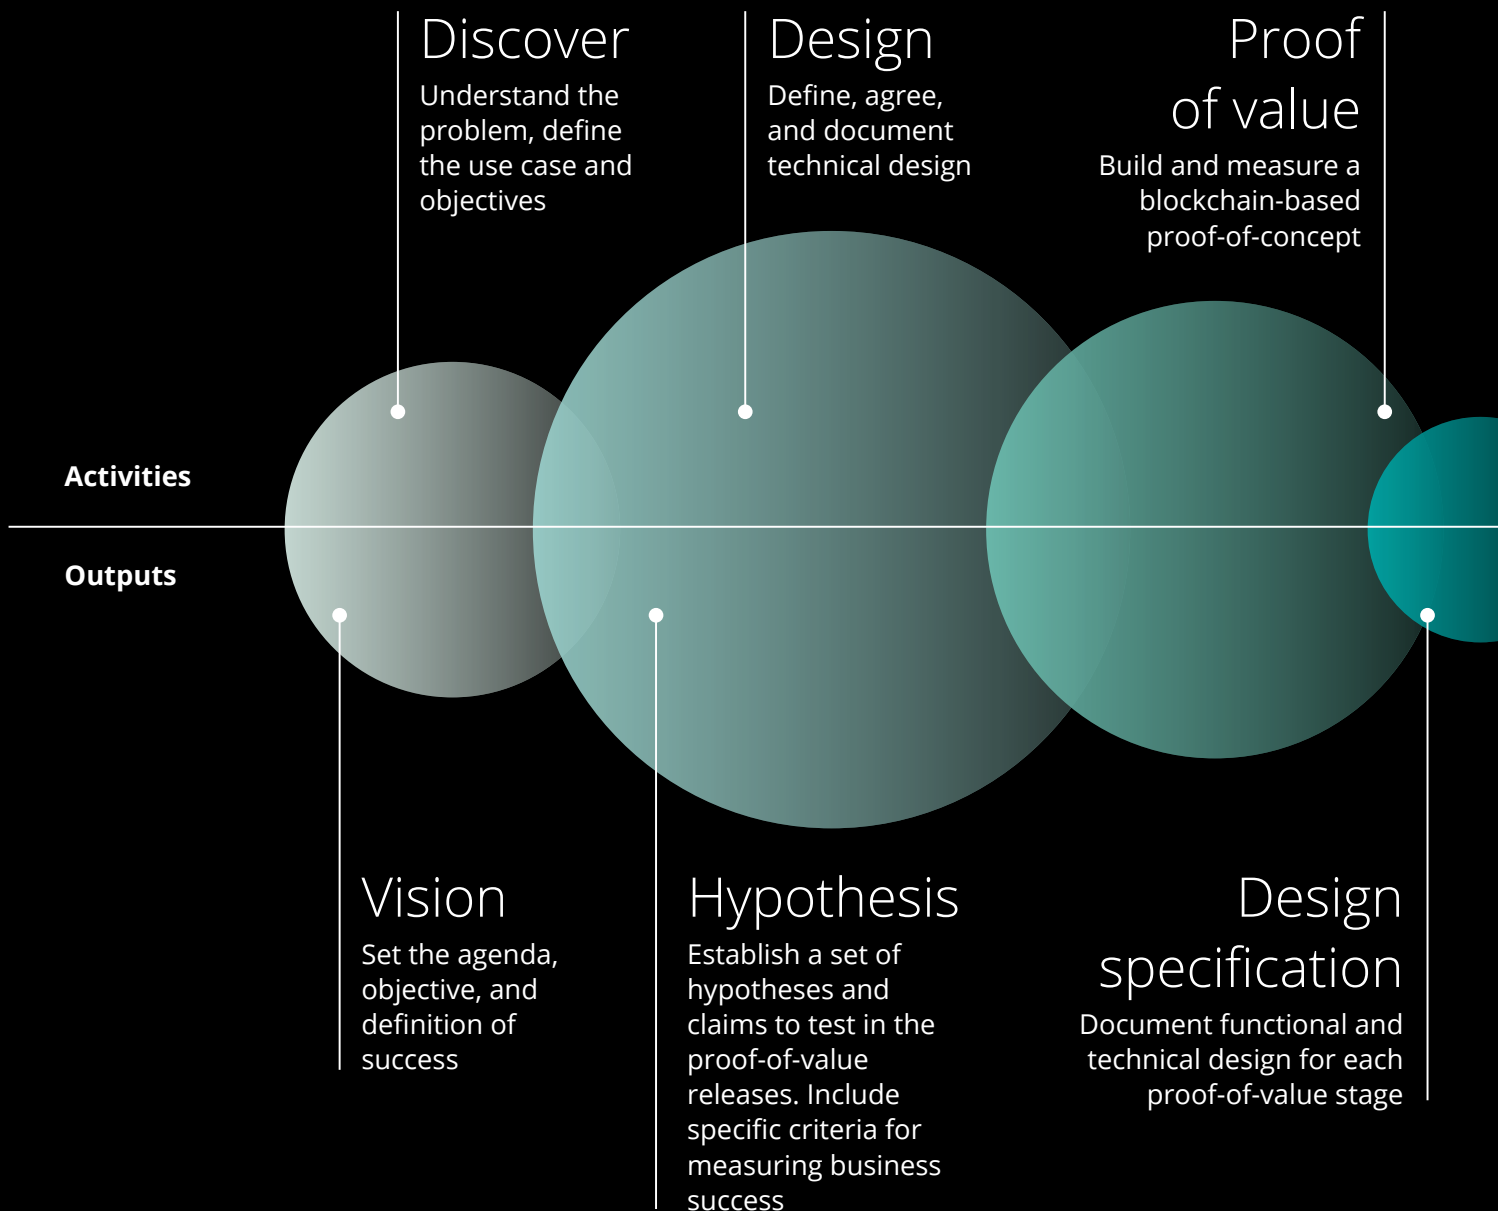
Discover
Understand the problem, define the use case and objectives

Design
Define, agree, and document technical design

Proof of value
Build and measure a blockchain-based proof-of-concept

Activities

Outputs

Vision
Set the agenda, objective, and definition of success

Hypothesis
Establish a set of hypotheses and claims to test in the proof-of-value releases. Include specific criteria for measuring business success

Design specification
Document functional and technical design for each proof-of-value stage